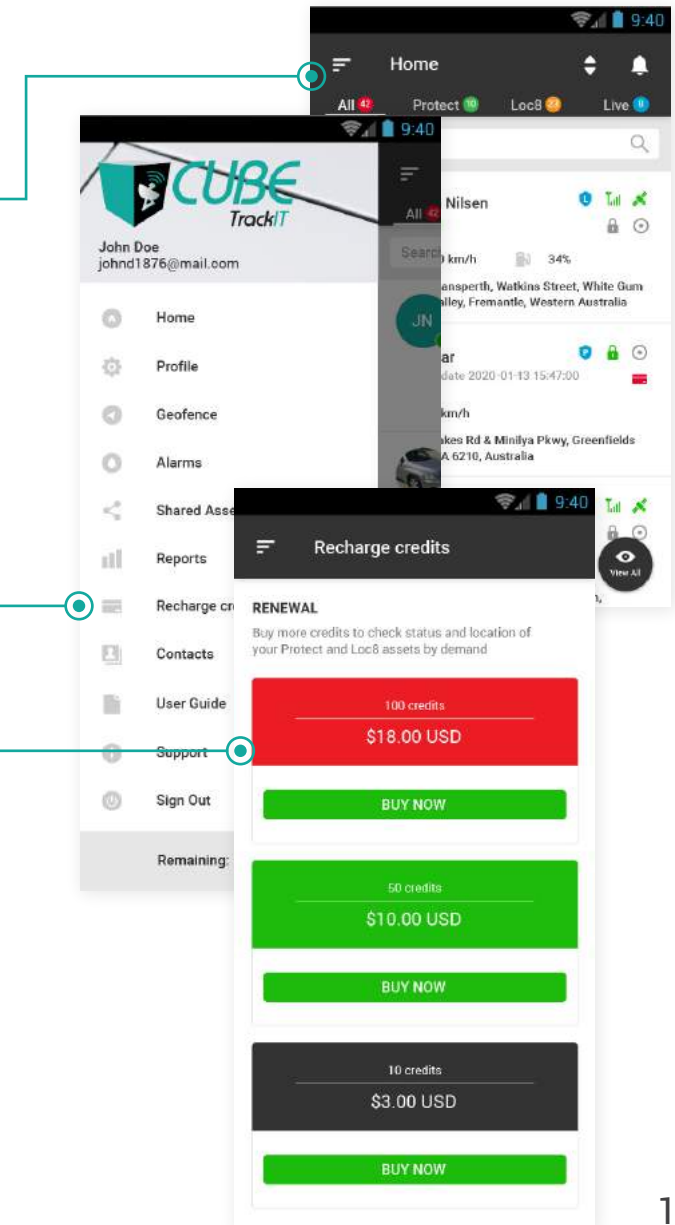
9:40

Home

All 42 Protect 10 Loc8 23 Live 8

Nilsen

0 km/h 34%

ansperth, Watkins Street, White Gum alley, Fremantle, Western Australia

ar
date 2020-01-13 15:47:00

km/h

akes Rd & Minilya Pkwy, Greenfields A 6210, Australia

View All

9:40

CUBE TrackIT

John Doe
johnd1876@mail.com

All 42

Search

JN

Home

Profile

Geofence

Alarms

Shared Asse

Reports

Recharge cr

Contacts

User Guide

Support

Sign Out

Remaining:

9:40

Recharge credits

RENEWAL

Buy more credits to check status and location of your Protect and Loc8 assets by demand

100 credits

$18.00 USD

BUY NOW

50 credits

$10.00 USD

BUY NOW

10 credits

$3.00 USD

BUY NOW

1